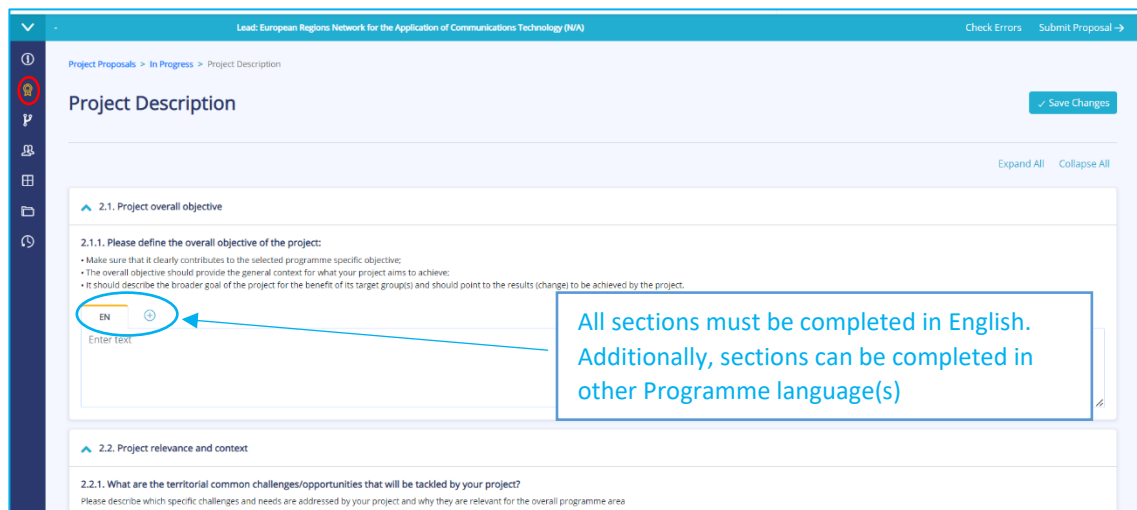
Lead: European Regions Network for the Application of Communications Technology (N/A)

Check Errors Submit Proposal →

Project Proposals > In Progress > Project Description

Project Description

✓ Save Changes

Expand All Collapse All

2.1. Project overall objective

2.1.1. Please define the overall objective of the project:

• Make sure that it clearly contributes to the selected programme specific objective;
• The overall objective should provide the general context for what your project aims to achieve;
• It should describe the broader goal of the project for the benefit of its target group(s) and should point to the results (change) to be achieved by the project.

EN

Enter text

All sections must be completed in English. Additionally, sections can be completed in other Programme language(s)

2.2. Project relevance and context

2.2.1. What are the territorial common challenges/opportunities that will be tackled by your project?

Please describe which specific challenges and needs are addressed by your project and why they are relevant for the overall programme area